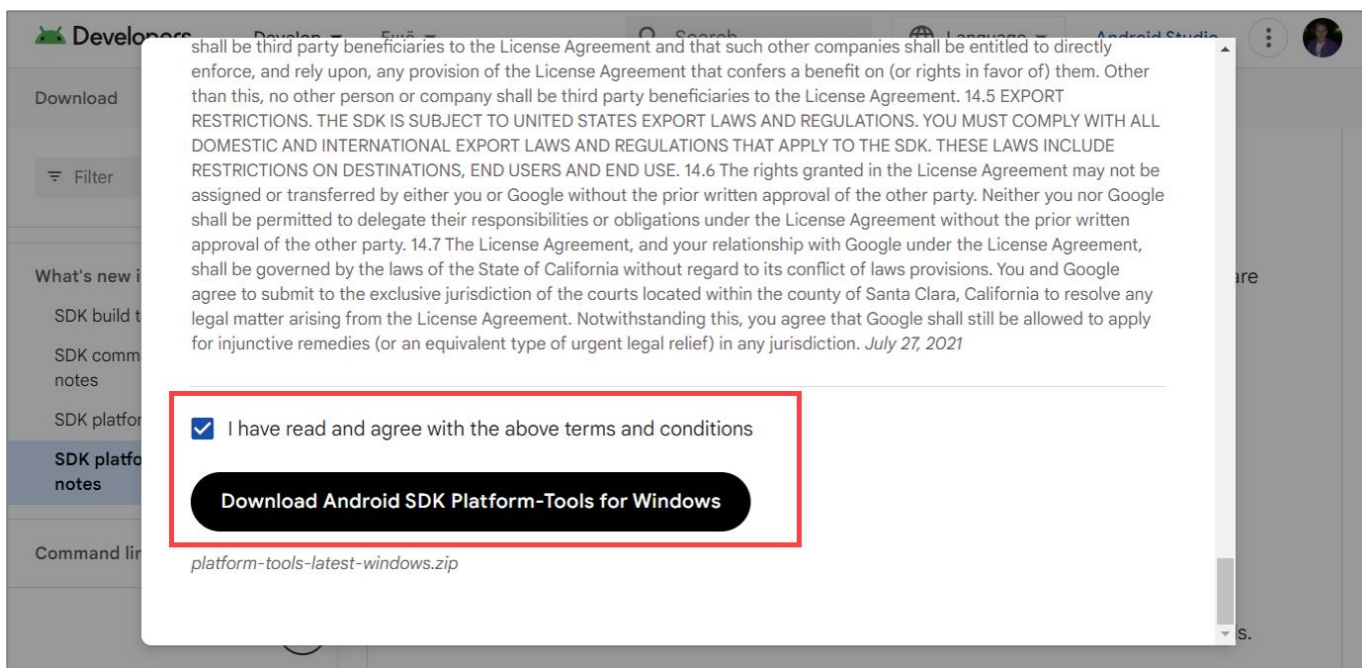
Developers Develop Search Language Android Studio

Download

Filter

What's new i

SDK build t

SDK comm notes

SDK platfo

SDK platfo notes

Command lir

shall be third party beneficiaries to the License Agreement and that such other companies shall be entitled to directly enforce, and rely upon, any provision of the License Agreement that confers a benefit on (or rights in favor of) them. Other than this, no other person or company shall be third party beneficiaries to the License Agreement. 14.5 EXPORT RESTRICTIONS. THE SDK IS SUBJECT TO UNITED STATES EXPORT LAWS AND REGULATIONS. YOU MUST COMPLY WITH ALL DOMESTIC AND INTERNATIONAL EXPORT LAWS AND REGULATIONS THAT APPLY TO THE SDK. THESE LAWS INCLUDE RESTRICTIONS ON DESTINATIONS, END USERS AND END USE. 14.6 The rights granted in the License Agreement may not be assigned or transferred by either you or Google without the prior written approval of the other party. Neither you nor Google shall be permitted to delegate their responsibilities or obligations under the License Agreement without the prior written approval of the other party. 14.7 The License Agreement, and your relationship with Google under the License Agreement, shall be governed by the laws of the State of California without regard to its conflict of laws provisions. You and Google agree to submit to the exclusive jurisdiction of the courts located within the county of Santa Clara, California to resolve any legal matter arising from the License Agreement. Notwithstanding this, you agree that Google shall still be allowed to apply for injunctive remedies (or an equivalent type of urgent legal relief) in any jurisdiction. July 27, 2021

I have read and agree with the above terms and conditions

Download Android SDK Platform-Tools for Windows

platform-tools-latest-windows.zip

are

s.